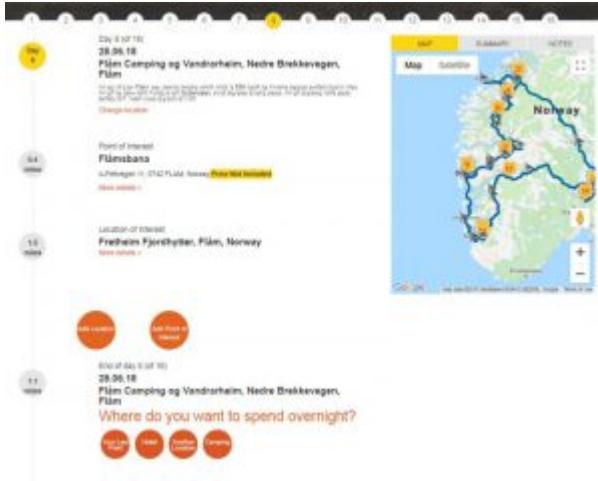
1 2 3 4 5 6 7 8 9 10 11 12 13 14 15 16

Day 8

Day 8 (of 16)
28.06.18
Flåm Camping og Vandrorheim, Nedre Brekkevegen, Flåm

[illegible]

Change location

MAP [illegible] NOTES

Map Satellite

Norway

0.4 miles

Point of Interest
Flåmsbana

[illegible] Flåm, Norway Price Not Included

More details >

1.5 miles

Location of Interest
Fretheim Fjordhytter, Flåm, Norway

More details >

Add Location

Add Point of Interest

1.1 miles

End of day 8 (of 16)
28.06.18
Flåm Camping og Vandrorheim, Nedre Brekkevegen, Flåm

Where do you want to spend overnight?

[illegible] Hotel Another Location Camping

Google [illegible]